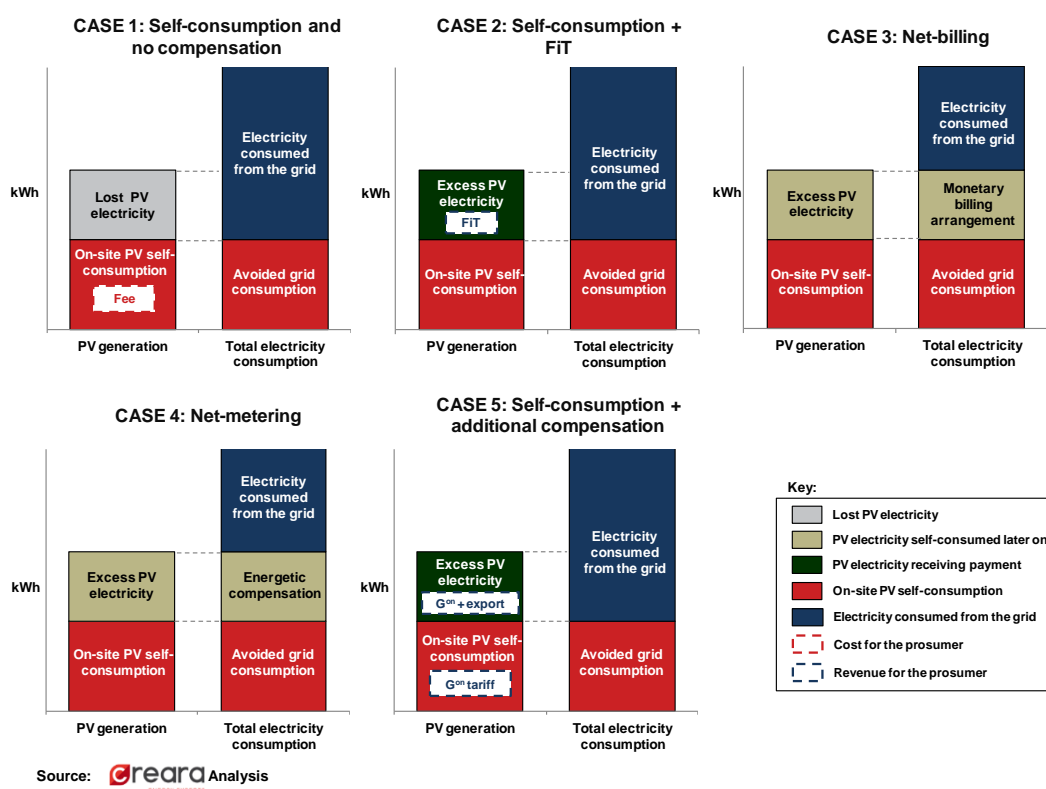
CASE 1: Self-consumption and no compensation

kWh

Lost PV electricity

On-site PV self-consumption

Fee

Electricity consumed from the grid

Avoided grid consumption

PV generation

Total electricity consumption

CASE 2: Self-consumption + FiT

kWh

Excess PV electricity

FiT

On-site PV self-consumption

Electricity consumed from the grid

Avoided grid consumption

PV generation

Total electricity consumption

CASE 3: Net-billing

kWh

Excess PV electricity

On-site PV self-consumption

Electricity consumed from the grid

Monetary billing arrangement

Avoided grid consumption

PV generation

Total electricity consumption

CASE 4: Net-metering

kWh

Excess PV electricity

On-site PV self-consumption

Electricity consumed from the grid

Energetic compensation

Avoided grid consumption

PV generation

Total electricity consumption

CASE 5: Self-consumption + additional compensation

kWh

Excess PV electricity

G$^{on}$ + export

On-site PV self-consumption

G$^{on}$ tariff

Electricity consumed from the grid

Avoided grid consumption

PV generation

Total electricity consumption

Key:

Lost PV electricity

PV electricity self-consumed later on

PV electricity receiving payment

On-site PV self-consumption

Electricity consumed from the grid

Cost for the prosumer

Revenue for the prosumer

Source: Creara Analysis